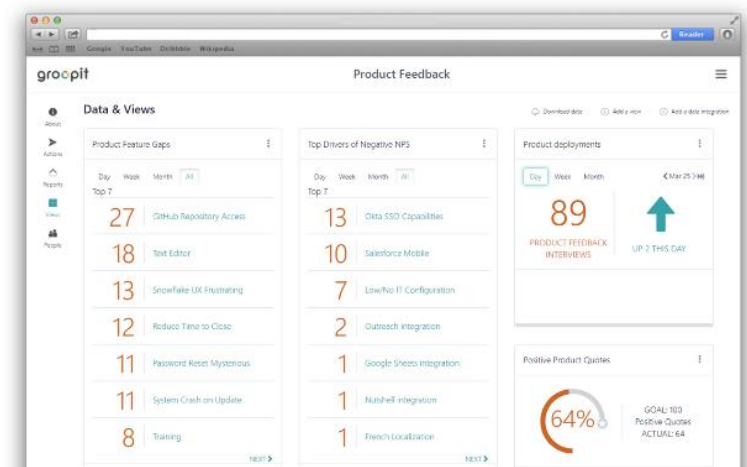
Google YouTube Dribbble Wikipedia

Reader

groopit

Product Feedback

About

Actions

Reports

Views

People

Data & Views

Download data

Add a view

Add a data integration

Product Feature Gaps

Day Week Month All

Top 7

27 GitHub Repository Access

18 Text Editor

13 Snowflake UX Frustrating

12 Reduce Time to Close

11 Password Reset Mysterious

11 System Crash on Update

8 Training

NEXT

Top Drivers of Negative NPS

Day Week Month All

Top 7

13 Okta SSO Capabilities

10 Salesforce Mobile

7 Low/No IT Configuration

2 Outreach Integration

1 Google Sheets Integration

1 Nutshell Integration

1 French Localization

NEXT

Product deployments

Day Week Month

Mar 25

89

PRODUCT FEEDBACK INTERVIEWS

UP 2 THIS DAY

Positive Product Quotes

64%

GOAL: 100
Positive Quotes
ACTUAL: 64